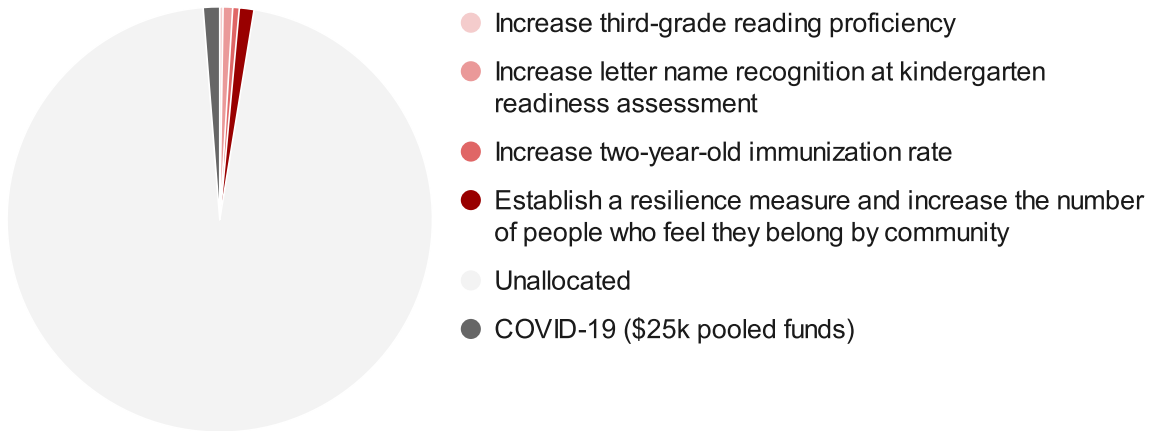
Increase third-grade reading proficiency

Increase letter name recognition at kindergarten readiness assessment

Increase two-year-old immunization rate

Establish a resilience measure and increase the number of people who feel they belong by community

Unallocated

COVID-19 (\$25k pooled funds)